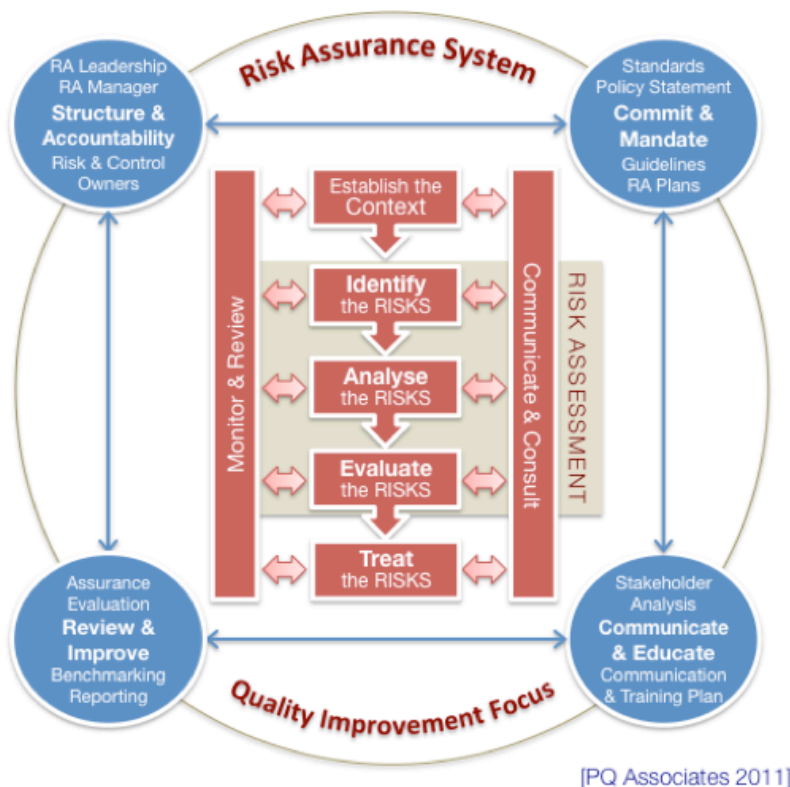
Risk Assurance System

RA Leadership
RA Manager
Structure & Accountability
Risk & Control Owners

Standards
Policy Statement
Commit & Mandate
Guidelines
RA Plans

Monitor & Review

Establish the Context

Identify the RISKS

Analyse the RISKS

Evaluate the RISKS

Treat the RISKS

Communicate & Consult

RISK ASSESSMENT

Assurance Evaluation
Review & Improve
Benchmarking
Reporting

Stakeholder Analysis
Communicate & Educate
Communication & Training Plan

Quality Improvement Focus

[PQ Associates 2011]